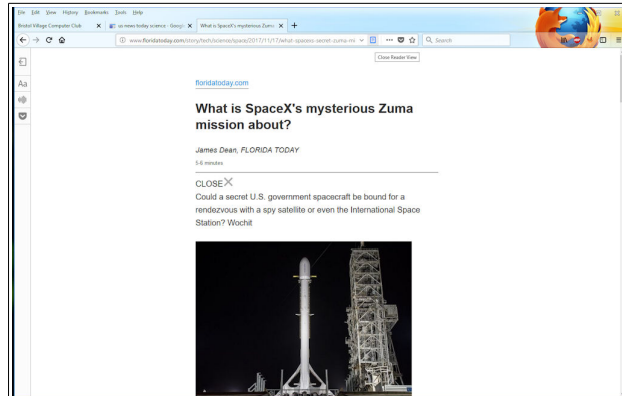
File Edit View History Bookmarks Tools Help

Bristol Village Computer Club ×
us news today science - Googl ×
What is SpaceX's mysterious Zuma ×
+

www.floridatoday.com/story/tech/science/space/2017/11/17/what-spacexs-secret-zuma-mi

Search

Close Reader View

Aa

floridatoday.com

What is SpaceX's mysterious Zuma mission about?

James Dean, FLORIDA TODAY

5-6 minutes

CLOSE

Could a secret U.S. government spacecraft be bound for a rendezvous with a spy satellite or even the International Space Station? Wochit